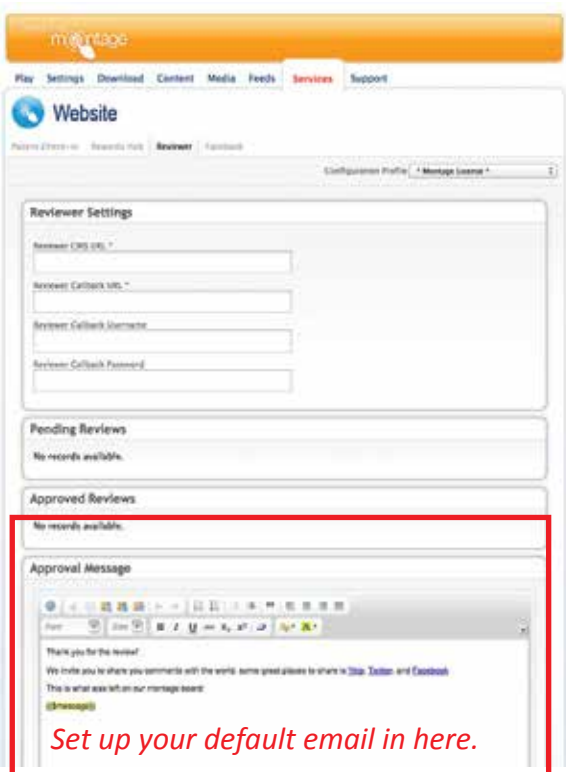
montage

Play Settings Download Content Media Feeds Services Support

Website

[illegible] Rewards Hub Reviewer Facebook

Configuration Profile * Montage License *

Reviewer Settings

Reviewer CMS URL *

Reviewer Callback URL *

Reviewer Callback Username

Reviewer Callback Password

Pending Reviews

No records available.

Approved Reviews

No records available.

Approval Message

Font Size B I U

Thank you for the review!

We invite you to share you comments with the world: some great places to share is Yelp, Twitter, and Facebook

This is what was left on our montage board:

{{message}}

Set up your default email in here.